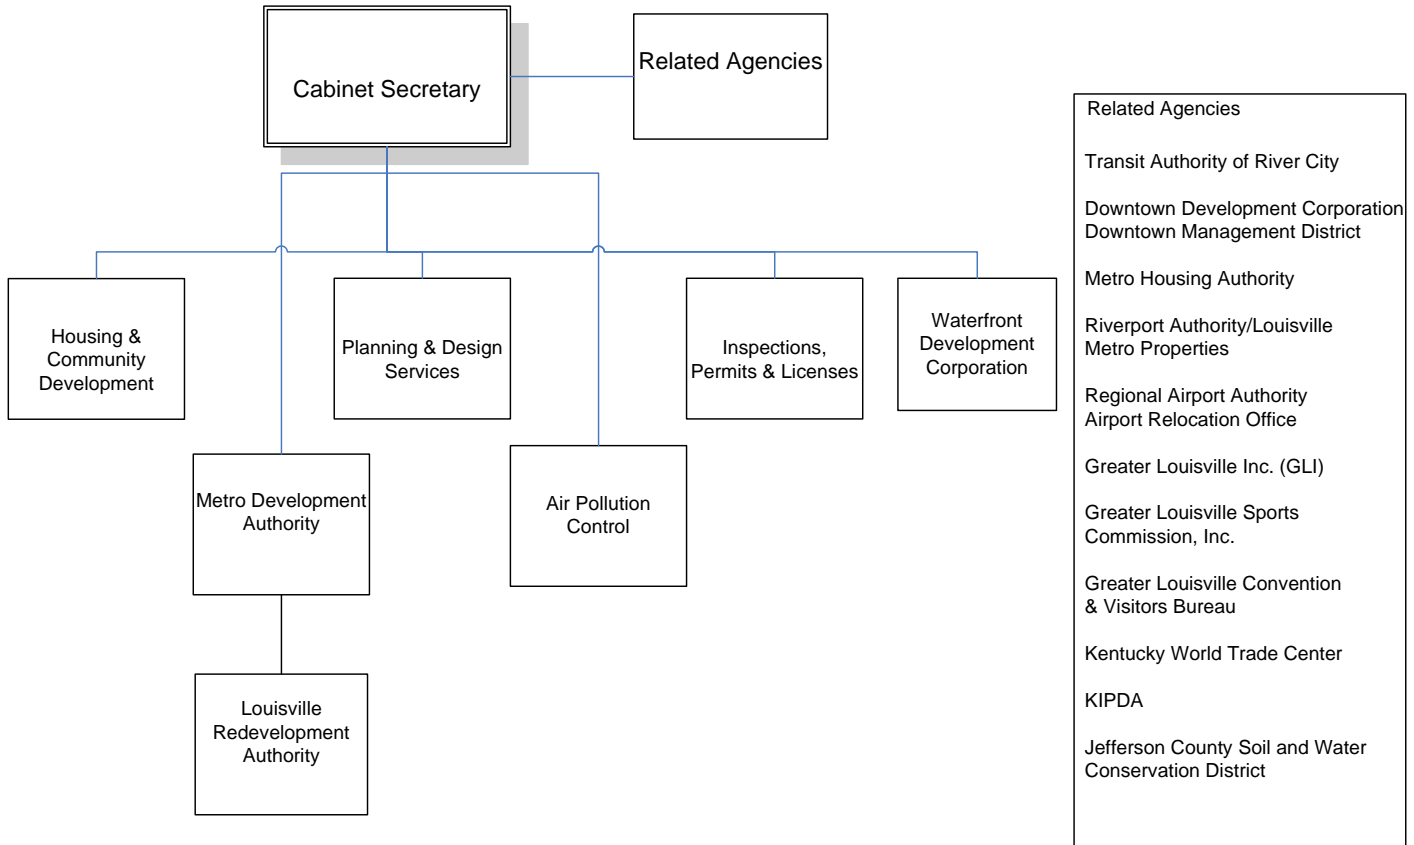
Cabinet Secretary

Related Agencies

Housing & Community Development

Planning & Design Services

Inspections, Permits & Licenses

Waterfront Development Corporation

Metro Development Authority

Air Pollution Control

Louisville Redevelopment Authority

Related Agencies

Transit Authority of River City

Downtown Development Corporation
Downtown Management District

Metro Housing Authority

Riverport Authority/Louisville Metro Properties

Regional Airport Authority
Airport Relocation Office

Greater Louisville Inc. (GLI)

Greater Louisville Sports Commission, Inc.

Greater Louisville Convention & Visitors Bureau

Kentucky World Trade Center

KIPDA

Jefferson County Soil and Water Conservation District